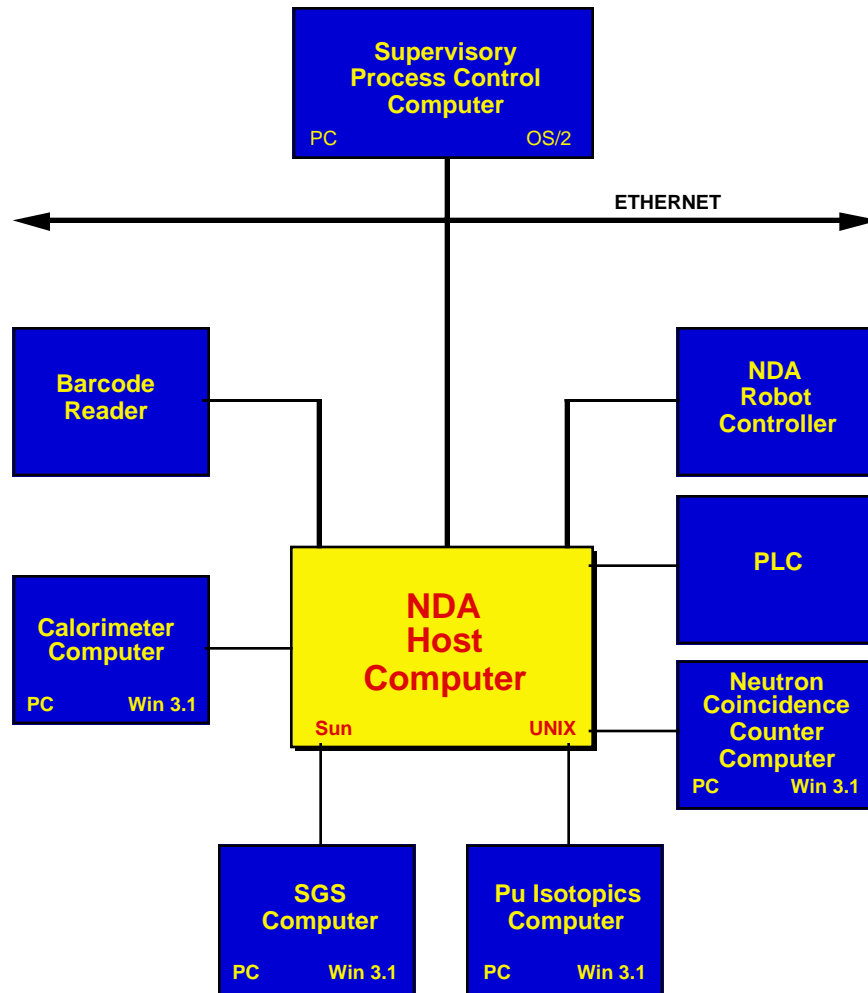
Supervisory Process Control Computer

PC OS/2

ETHERNET

Barcode Reader

NDA Robot Controller

PLC

Calorimeter Computer

PC Win 3.1

NDA Host Computer

Sun UNIX

Neutron Coincidence Counter Computer

PC Win 3.1

SGS Computer

PC Win 3.1

Pu Isotopics Computer

PC Win 3.1